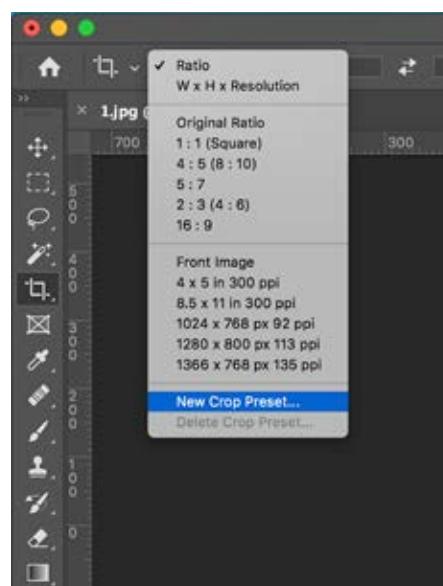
✓ Ratio
W x H x Resolution

Original Ratio
1 : 1 (Square)
4 : 5 (8 : 10)
5 : 7
2 : 3 (4 : 6)
16 : 9

Front Image
4 x 5 in 300 ppi
8.5 x 11 in 300 ppi
1024 x 768 px 92 ppi
1280 x 800 px 113 ppi
1366 x 768 px 135 ppi

New Crop Preset...
Delete Crop Preset...

1.jpg
700
300
500
400
300
200
100
0